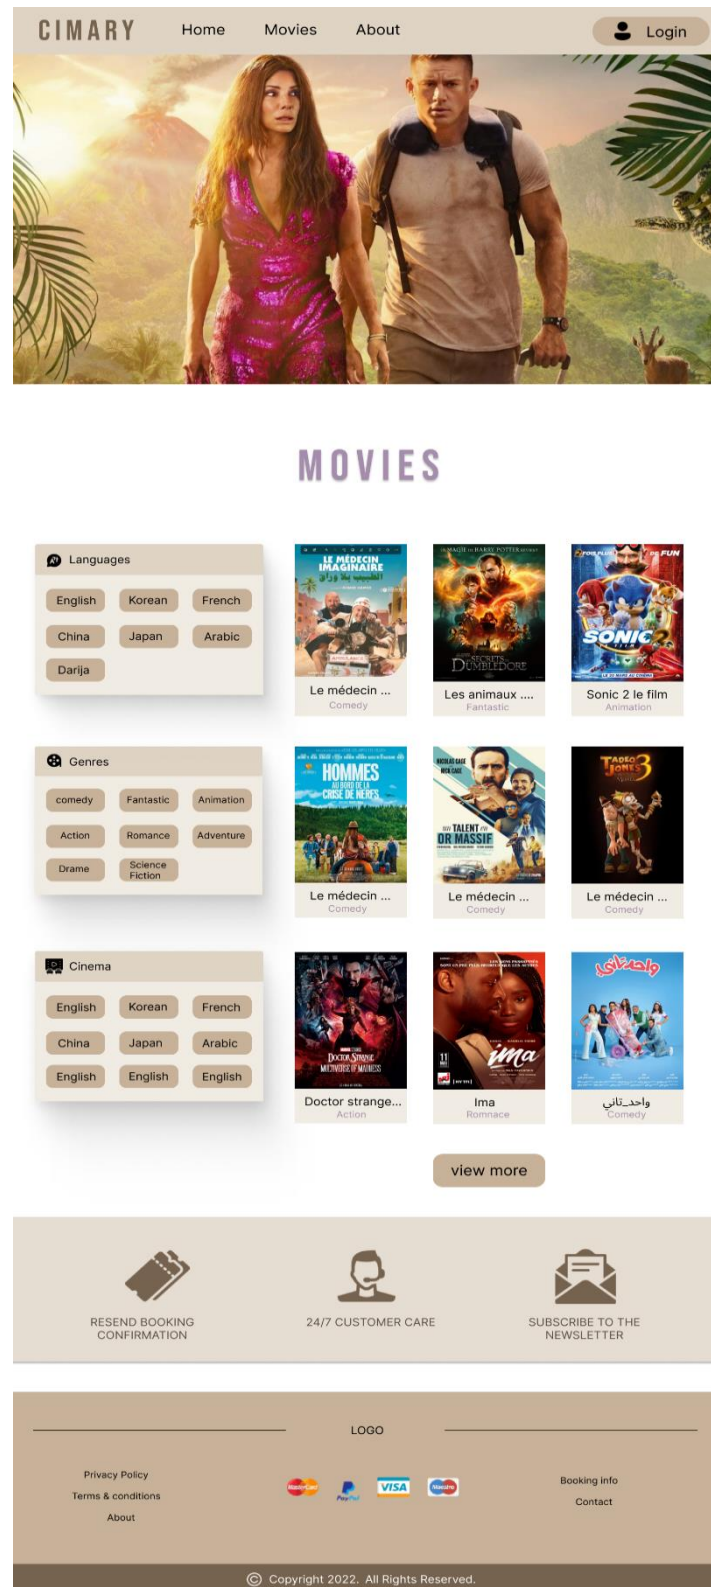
CIMARY Home Movies About Login

MOVIES

Languages
English Korean French
China Japan Arabic
Darija

Genres
comedy Fantastic Animation
Action Romance Adventure
Drame Science Fiction

Cinema
English Korean French
China Japan Arabic
English English English

LE MÉDECIN IMAGINAIRE
Le médecin ...
Comedy

LES SECRETS DE DUMBLEDORE
Les animaux ....
Fantastic

SONIC 2
Sonic 2 le film
Animation

HOMMES AU BORD DE LA CRISE DE NERFS
Le médecin ...
Comedy

UN TALENT EN OR MASSIF
Le médecin ...
Comedy

Le médecin ...
Comedy

DOCTOR STRANGE IN THE MULTIVERSE OF MADNESS
Doctor strange...
Action

ima
Ima
Romnace

واحد_تاني
واحد_تاني
Comedy

view more

RESEND BOOKING CONFIRMATION
24/7 CUSTOMER CARE
SUBSCRIBE TO THE NEWSLETTER

LOGO

Privacy Policy
Terms & conditions
About

VISA

Booking info
Contact

© Copyright 2022. All Rights Reserved.